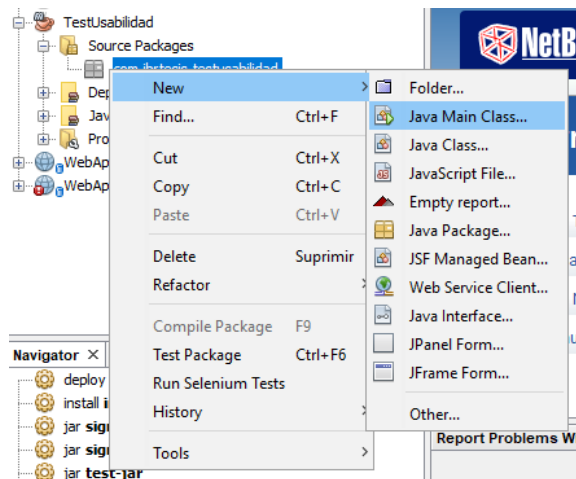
TestUsabilidad
Source Packages
com.ibstecia.testusabilidad
Dep
Jav
Pro
WebAp
WebAp
NetB

New
Find... Ctrl+F
Cut Ctrl+X
Copy Ctrl+C
Paste Ctrl+V
Delete Suprimir
Refactor
Compile Package F9
Test Package Ctrl+F6
Run Selenium Tests
History
Tools

Folder...
Java Main Class...
Java Class...
JavaScript File...
Empty report...
Java Package...
JSF Managed Bean...
Web Service Client...
Java Interface...
JPanel Form...
JFrame Form...
Other...

Navigator ×
deploy
install i
jar sig
jar sig
jar test-jar

Report Problems W